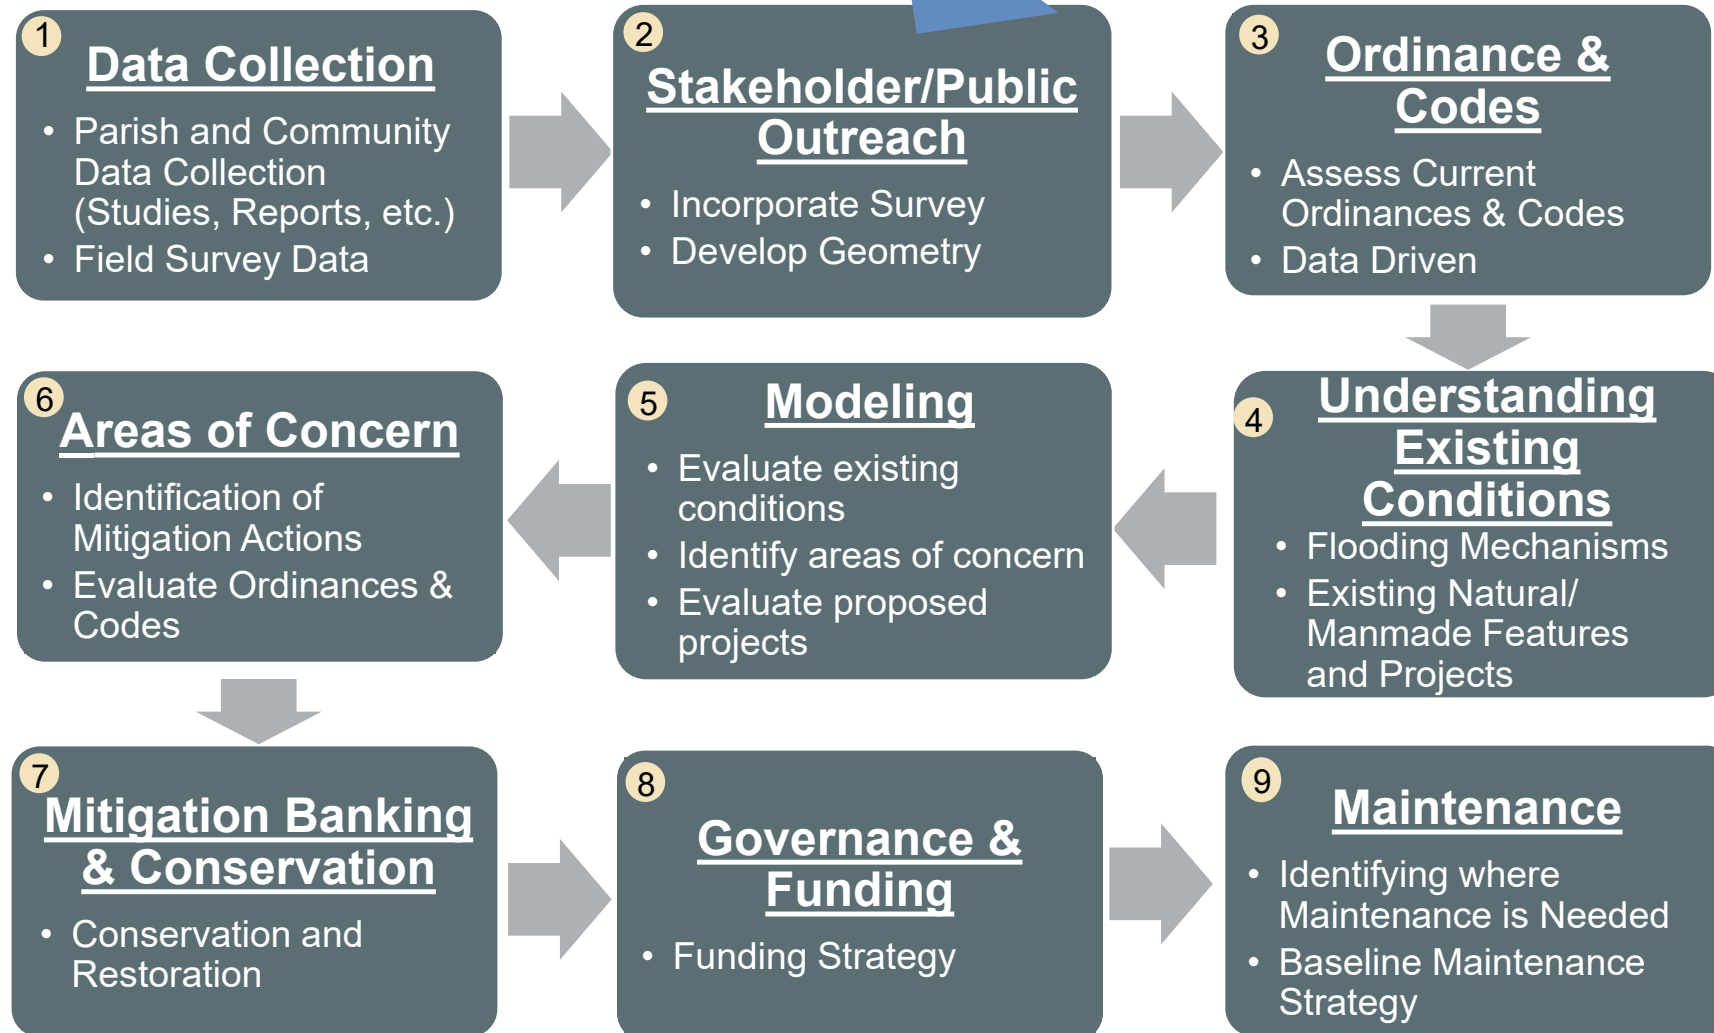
1 Data Collection

- Parish and Community Data Collection (Studies, Reports, etc.)
- Field Survey Data

2 Stakeholder/Public Outreach

- Incorporate Survey
- Develop Geometry

3 Ordinance & Codes

- Assess Current Ordinances & Codes
- Data Driven

4 Understanding Existing Conditions

- Flooding Mechanisms
- Existing Natural/ Manmade Features and Projects

5 Modeling

- Evaluate existing conditions
- Identify areas of concern
- Evaluate proposed projects

6 Areas of Concern

- Identification of Mitigation Actions
- Evaluate Ordinances & Codes

7 Mitigation Banking & Conservation

- Conservation and Restoration

8 Governance & Funding

- Funding Strategy

9 Maintenance

- Identifying where Maintenance is Needed
- Baseline Maintenance Strategy